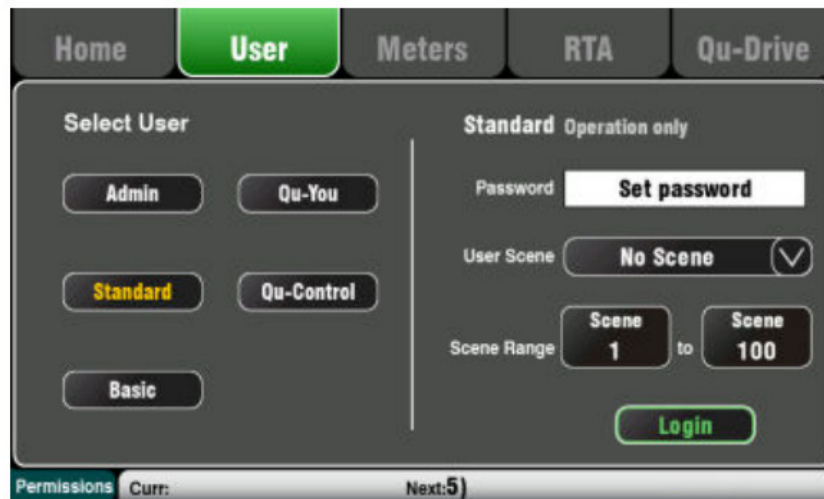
Home User Meters RTA Qu-Drive

Select User

Admin Qu-You

Standard Qu-Control

Basic

Standard Operation only

Password Set password

User Scene No Scene

Scene Range Scene 1 to Scene 100

Login

Permissions Curr: Next:5)